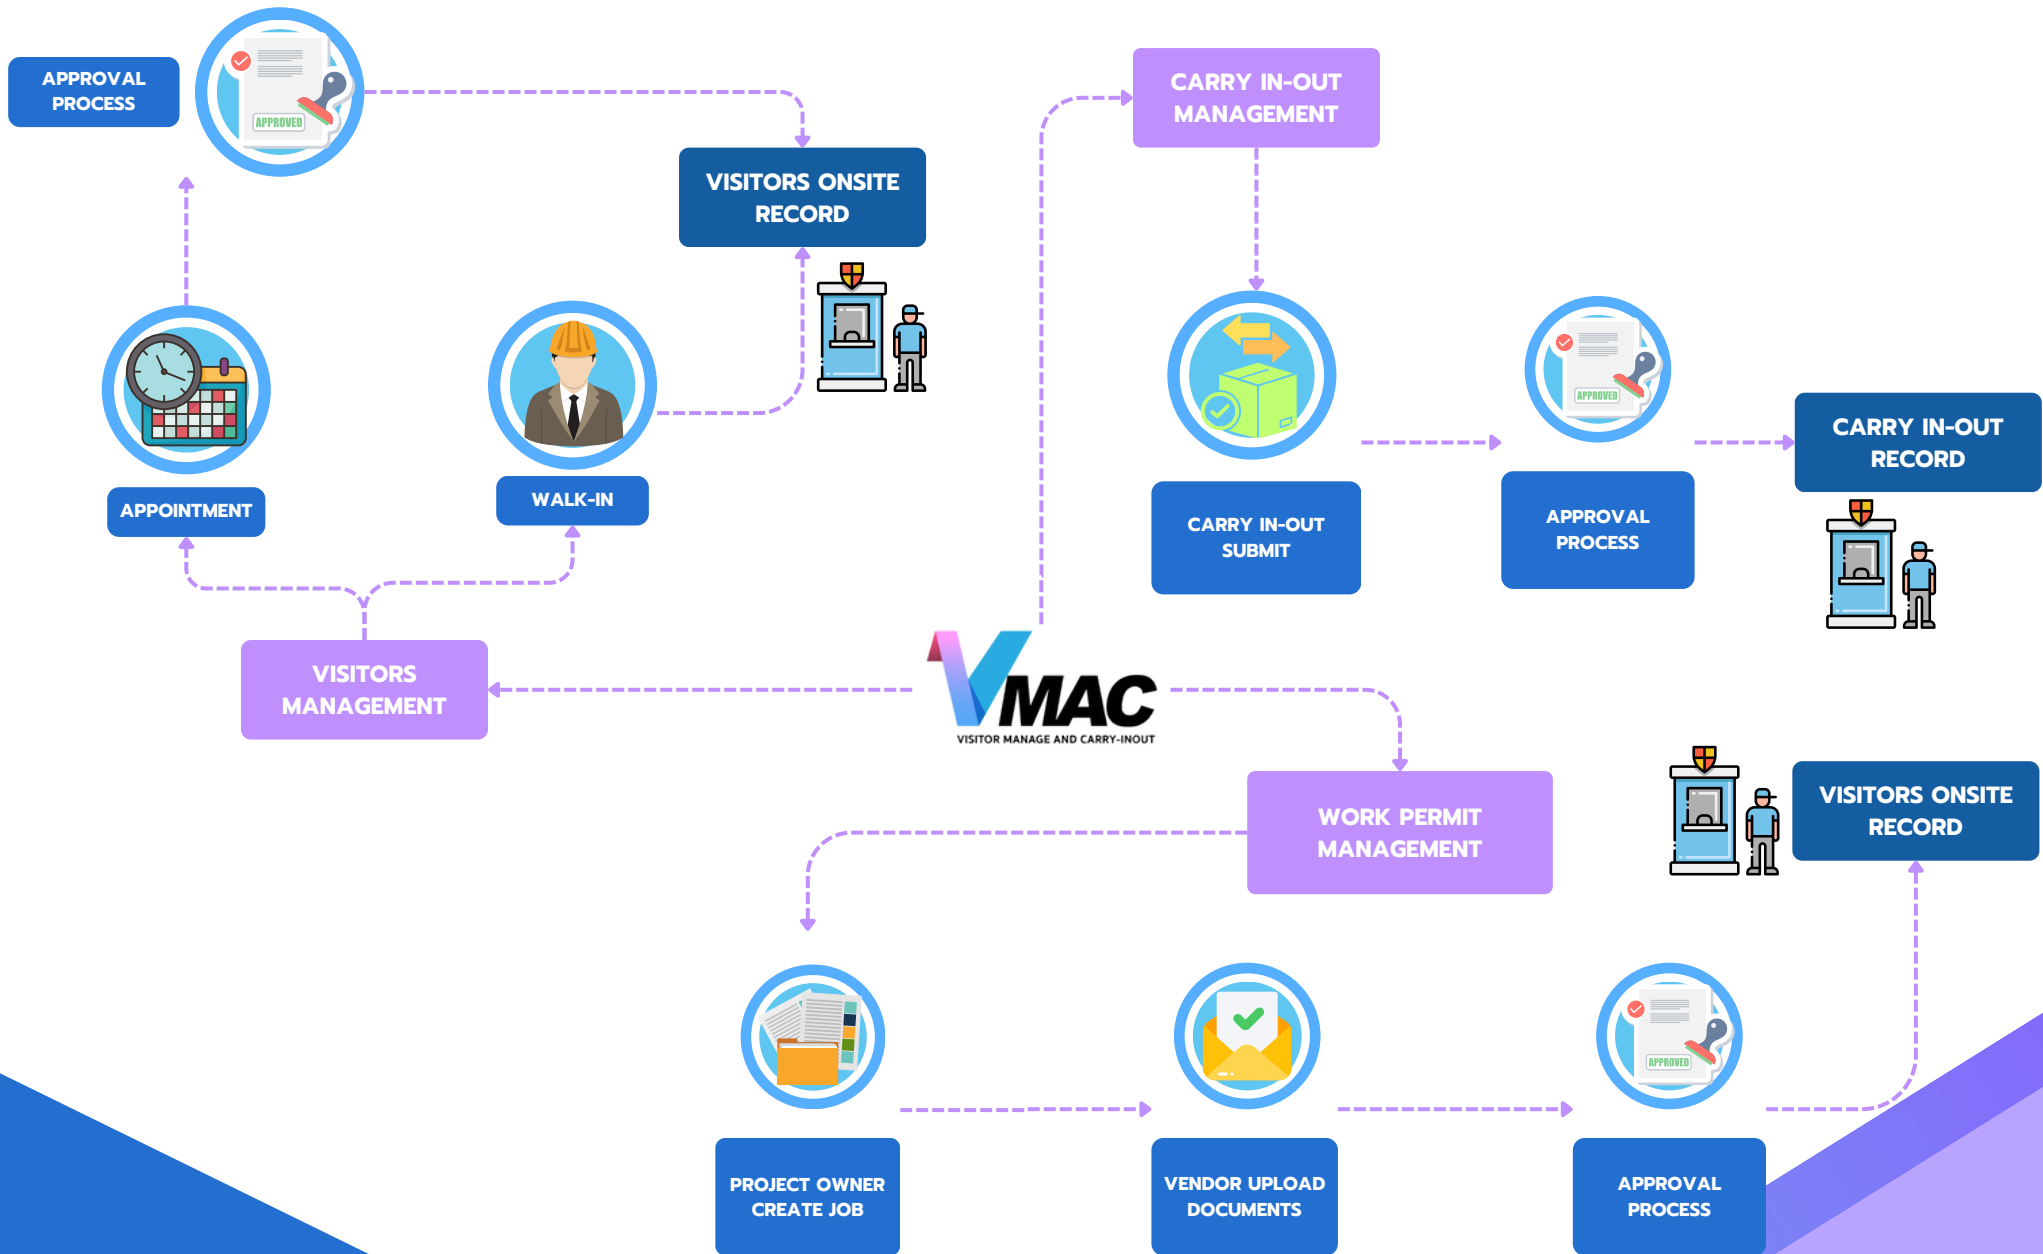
APPROVAL PROCESS

APPROVED

VISITORS ONSITE RECORD

APPOINTMENT

WALK-IN

VISITORS MANAGEMENT

CARRY IN-OUT MANAGEMENT

CARRY IN-OUT SUBMIT

APPROVED

APPROVAL PROCESS

CARRY IN-OUT RECORD

VMAC
VISITOR MANAGE AND CARRY-INOUT

WORK PERMIT MANAGEMENT

VISITORS ONSITE RECORD

PROJECT OWNER CREATE JOB

VENDOR UPLOAD DOCUMENTS

APPROVED

APPROVAL PROCESS